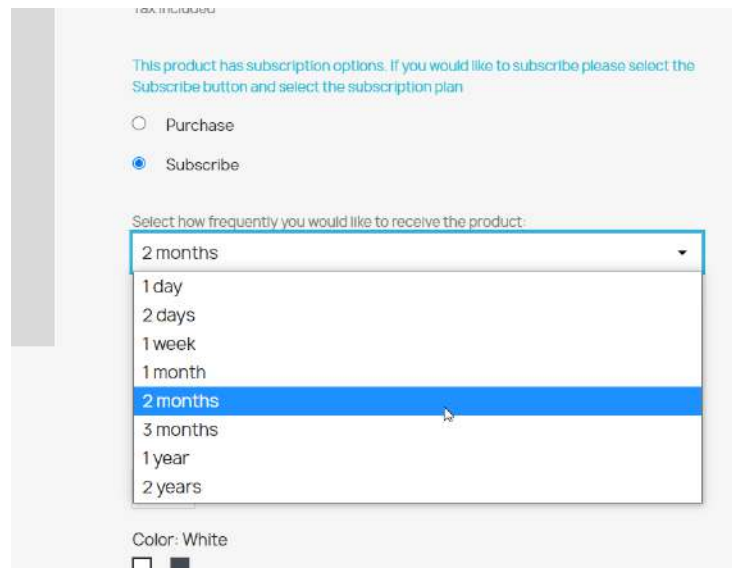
Tax included

This product has subscription options. If you would like to subscribe please select the Subscribe button and select the subscription plan

Purchase

Subscribe

Select how frequently you would like to receive the product:

2 months

1 day
2 days
1 week
1 month
2 months
3 months
1 year
2 years

Color: White